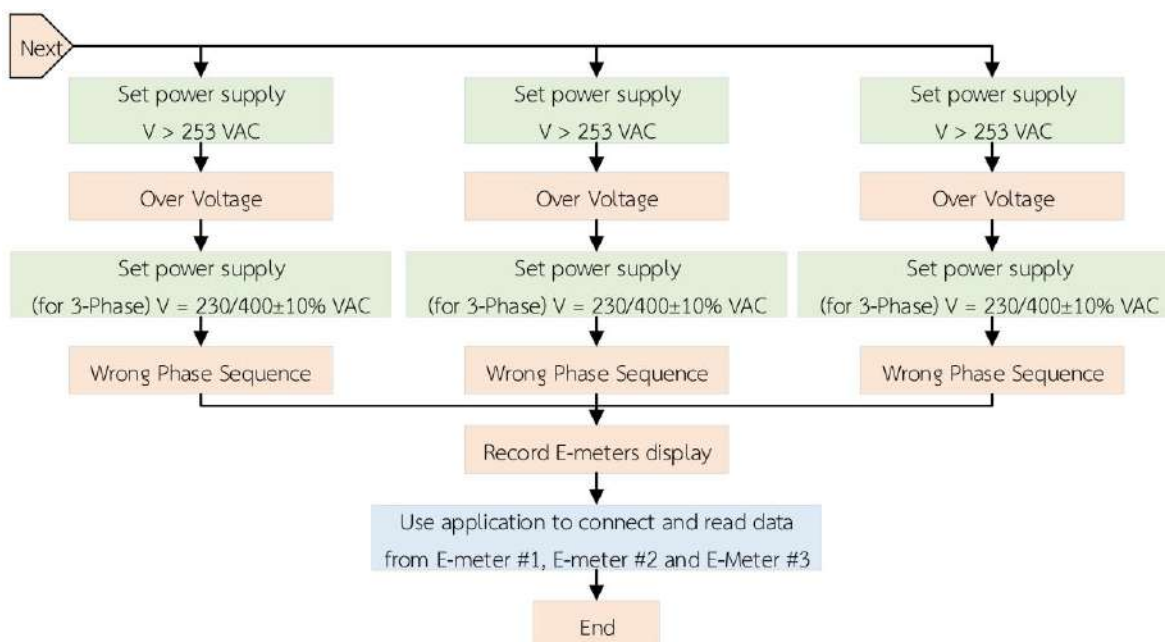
Next

Set power supply
V > 253 VAC

Over Voltage

Set power supply
(for 3-Phase) V = 230/400±10% VAC

Wrong Phase Sequence

Set power supply
V > 253 VAC

Over Voltage

Set power supply
(for 3-Phase) V = 230/400±10% VAC

Wrong Phase Sequence

Set power supply
V > 253 VAC

Over Voltage

Set power supply
(for 3-Phase) V = 230/400±10% VAC

Wrong Phase Sequence

Record E-meters display

Use application to connect and read data from E-meter #1, E-meter #2 and E-Meter #3

End